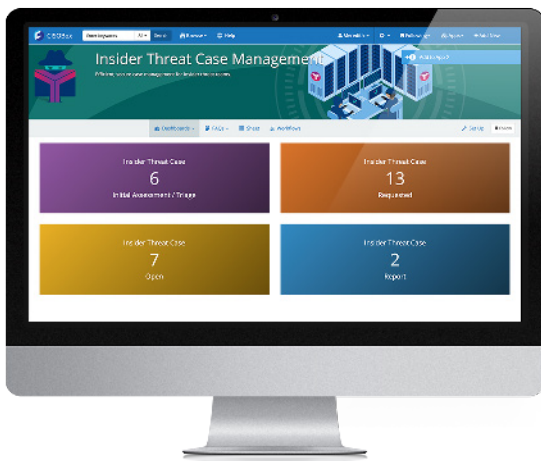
CBOBox Enter keywords All Search Browse Help

Insider Threat Case Management

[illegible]

Dashboards FAQs Share Workflow

Set Up Share

Insider Threat Case
6
Initial Assessment / Triage

Insider Threat Case
13
Requested

Insider Threat Case
7
Open

Insider Threat Case
2
Report